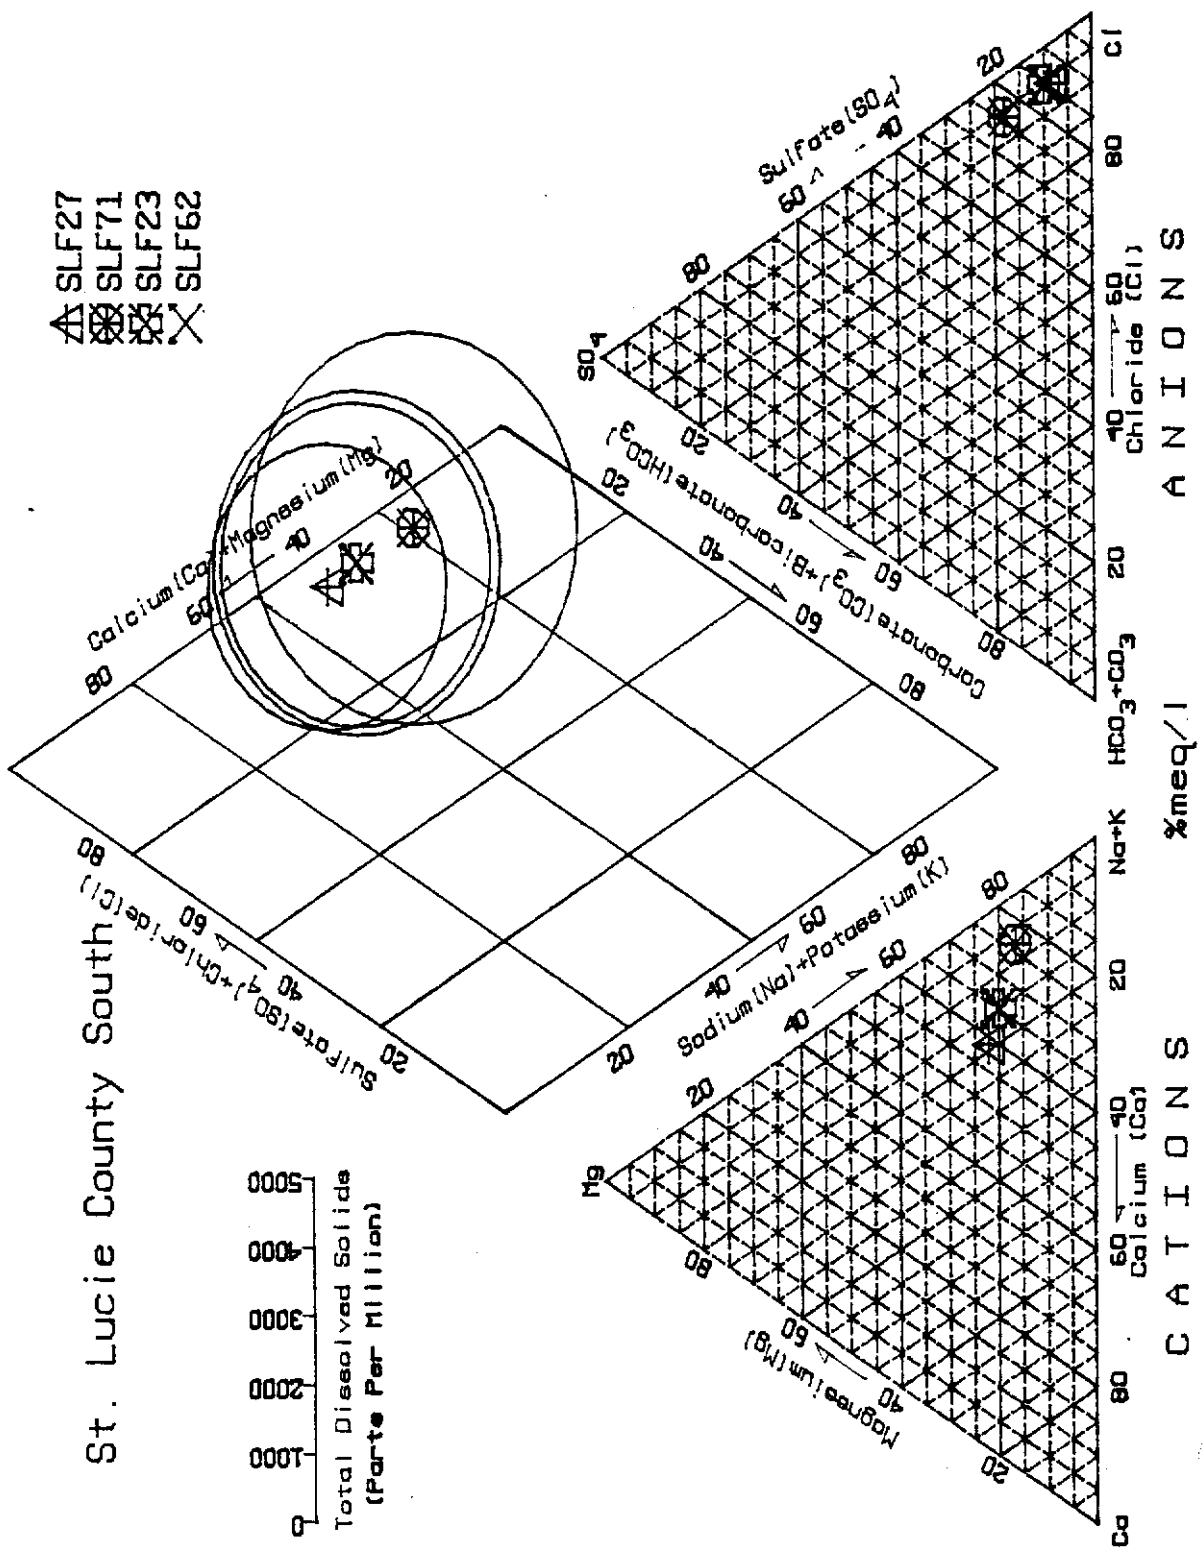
St. Lucie County South

SLF27
SLF71
SLF23
SLF62

Total Dissolved Solids
(Parts Per Million)

0
1000
2000
3000
4000
5000

Calcium(Ca)+Magnesium(Mg)
80
60
40
20

Sulfate(SO$_4$)+Chloride(Cl)
80
60
40
20

Sodium(Na)+Potassium(K)
20
40
60
80

Carbonate(CO$_3$)+Bicarbonate(HCO$_3$)
80
60
40
20

Mg
Magnesium(Mg)
80
60
40
20
Ca
Calcium (Ca)
80
60
40
20
20
40
60
80
Na+K

CATIONS

%meq/l

SO$_4$
Sulfate(SO$_4$)
80
60
40
20
HCO$_3$+CO$_3$
Carbonate(CO$_3$)+Bicarbonate(HCO$_3$)
20
40
60
80
Chloride (Cl)
20
40
60
80
Cl

ANIONS